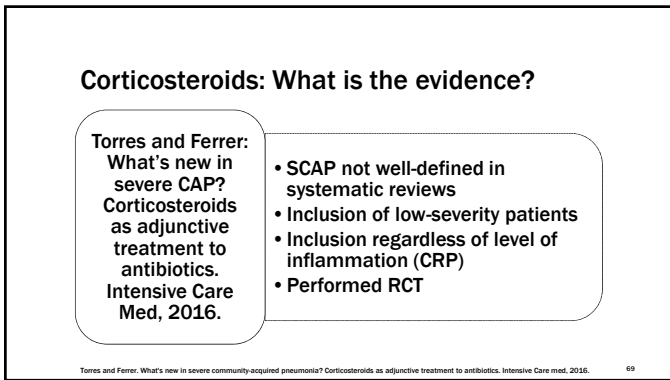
Corticosteroids: What is the evidence?

Torres and Ferrer: What's new in severe CAP? Corticosteroids as adjunctive treatment to antibiotics. Intensive Care Med, 2016.

• SCAP not well-defined in systematic reviews
• Inclusion of low-severity patients
• Inclusion regardless of level of inflammation (CRP)
• Performed RCT

Torres and Ferrer. What's new in severe community-acquired pneumonia? Corticosteroids as adjunctive treatment to antibiotics. Intensive Care med, 2016.

69